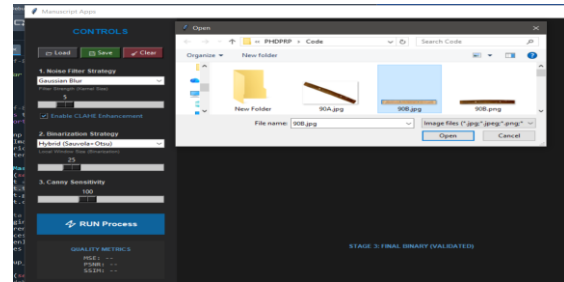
Manuscript Apps

CONTROLS

Load
Save
Clear

1. Noise Filter Strategy
Gaussian Blur
Filter Strength (Kernel Size)
5

Enable CLAHE Enhancement

2. Binarization Strategy
Hybrid (Sauvola+Otsu)
Local Window Size (Binarization)
25

3. Canny Sensitivity
100

RUN Process

QUALITY METRICS
MSE: --
PSNR: --
SSIM: --

STAGE 3: FINAL BINARY (VALIDATED)

Open

« PHDPRP › Code
Search Code
Organize ▾
New folder

New Folder
90A.jpg
90B.jpg
90B.png

File name: 90B.jpg
Image files (*.jpg;*.jpeg;*.png;*
Open
Cancel